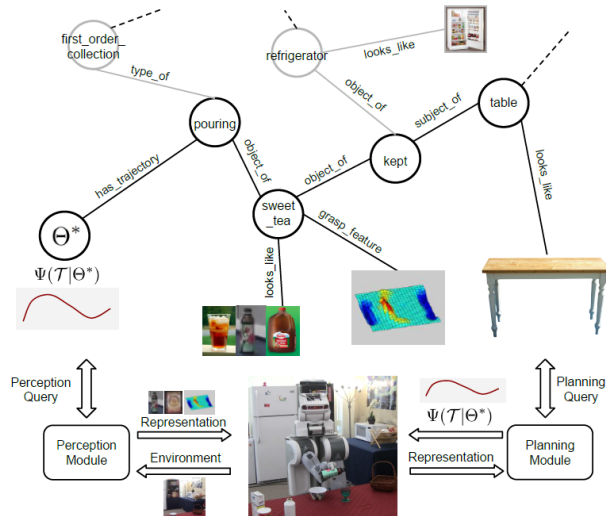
first_order_collection

type_of

refrigerator

looks_like

object_of

table

subject_of

pouring

object_of

kept

has_trajectory

object_of

looks_like

sweet_tea

grasp_feature

$\Theta^*$

$\Psi(\mathcal{T}|\Theta^*)$

looks_like

Perception Query

Perception Module

Representation

Environment

$\Psi(\mathcal{T}|\Theta^*)$

Representation

Planning Query

Planning Module